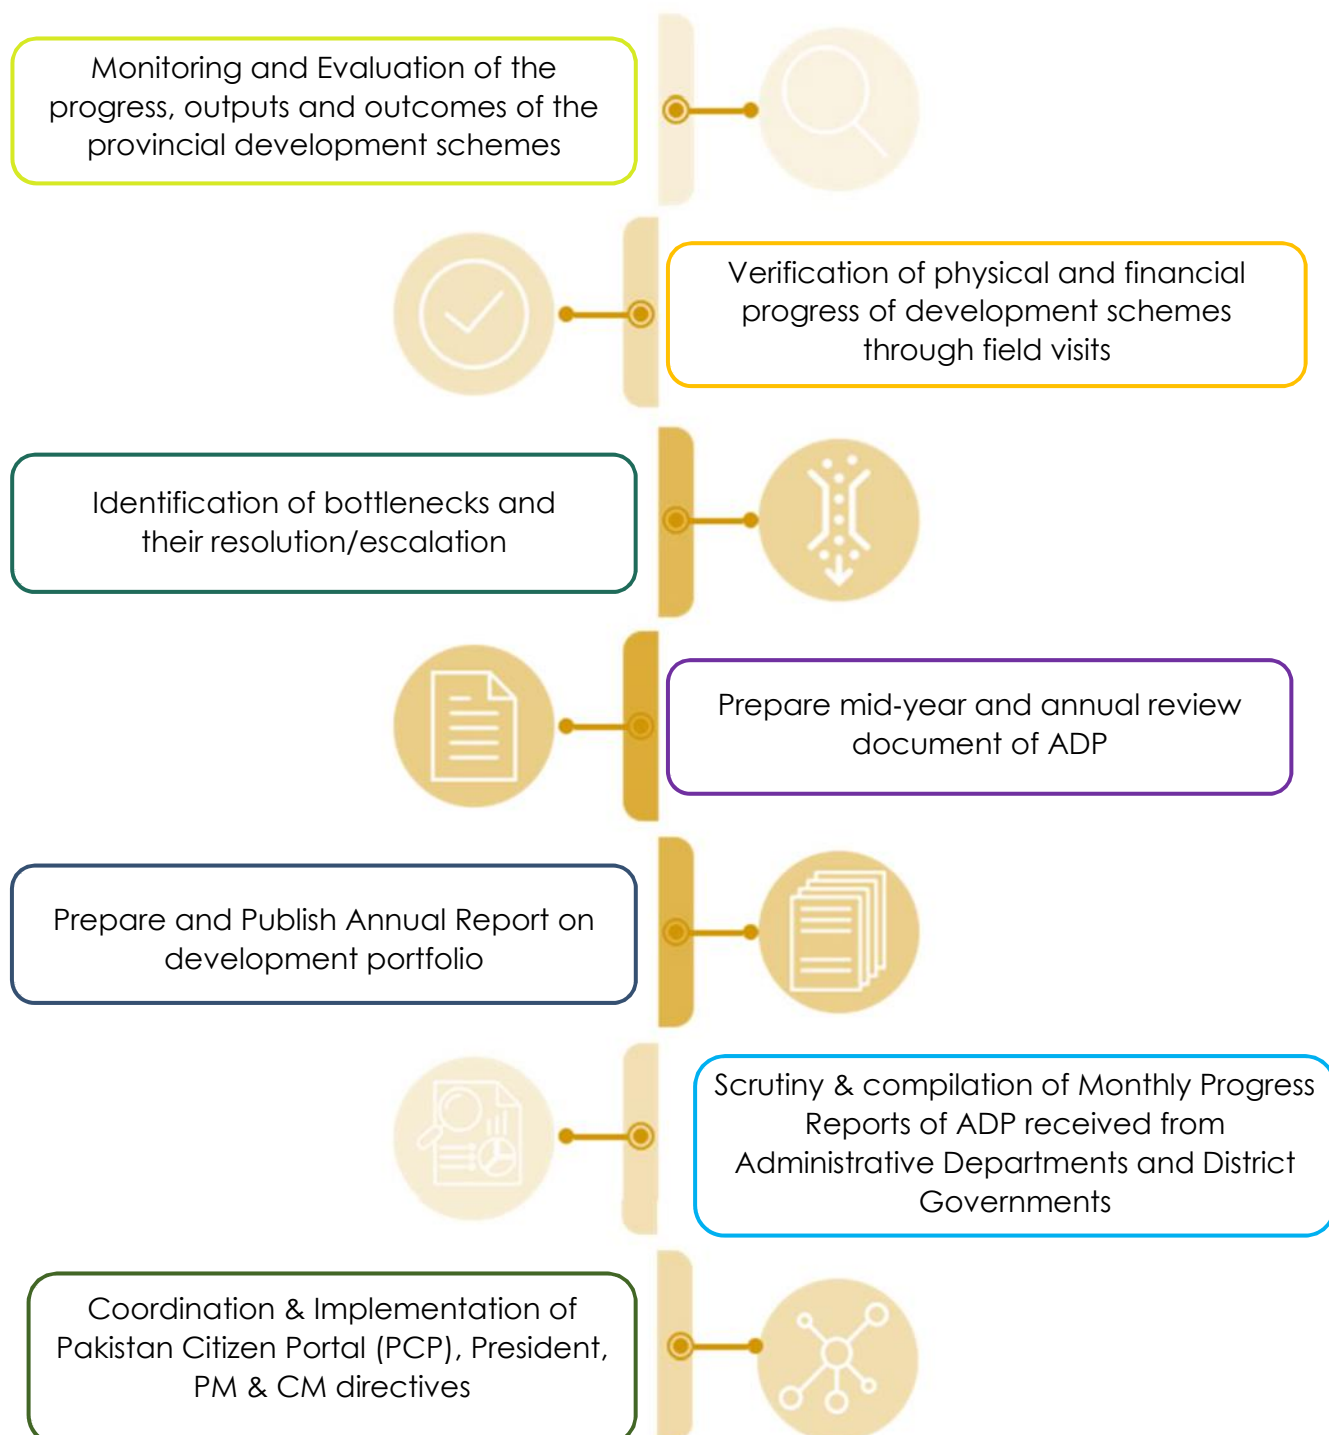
Monitoring and Evaluation of the progress, outputs and outcomes of the provincial development schemes

Verification of physical and financial progress of development schemes through field visits

Identification of bottlenecks and their resolution/escalation

Prepare mid-year and annual review document of ADP

Prepare and Publish Annual Report on development portfolio

Scrutiny & compilation of Monthly Progress Reports of ADP received from Administrative Departments and District Governments

Coordination & Implementation of Pakistan Citizen Portal (PCP), President, PM & CM directives